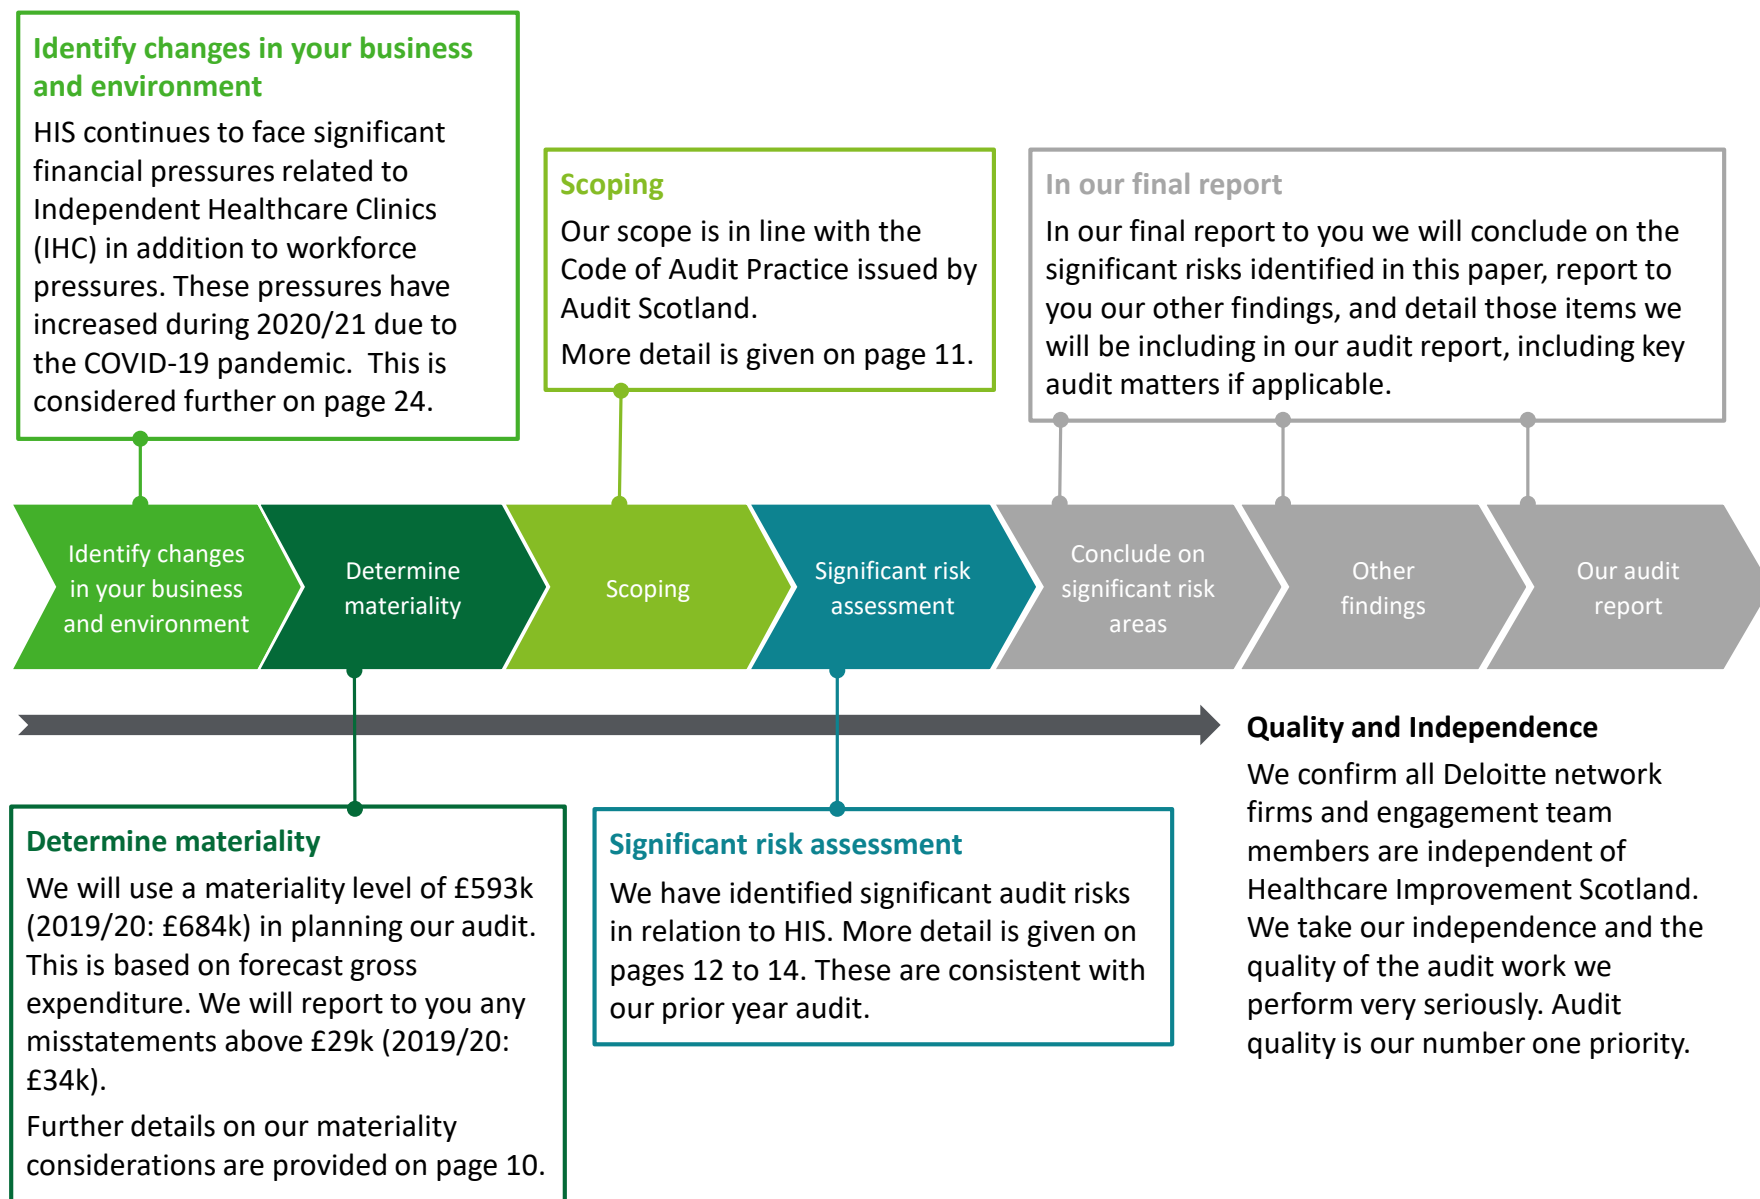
Identify changes in your business and environment

HIS continues to face significant financial pressures related to Independent Healthcare Clinics (IHC) in addition to workforce pressures. These pressures have increased during 2020/21 due to the COVID-19 pandemic. This is considered further on page 24.

Scoping

Our scope is in line with the Code of Audit Practice issued by Audit Scotland.

More detail is given on page 11.

In our final report

In our final report to you we will conclude on the significant risks identified in this paper, report to you our other findings, and detail those items we will be including in our audit report, including key audit matters if applicable.

Identify changes in your business and environment

Determine materiality

Scoping

Significant risk assessment

Conclude on significant risk areas

Other findings

Our audit report

Quality and Independence

We confirm all Deloitte network firms and engagement team members are independent of Healthcare Improvement Scotland. We take our independence and the quality of the audit work we perform very seriously. Audit quality is our number one priority.

Determine materiality

We will use a materiality level of £593k (2019/20: £684k) in planning our audit. This is based on forecast gross expenditure. We will report to you any misstatements above £29k (2019/20: £34k).

Further details on our materiality considerations are provided on page 10.

Significant risk assessment

We have identified significant audit risks in relation to HIS. More detail is given on pages 12 to 14. These are consistent with our prior year audit.